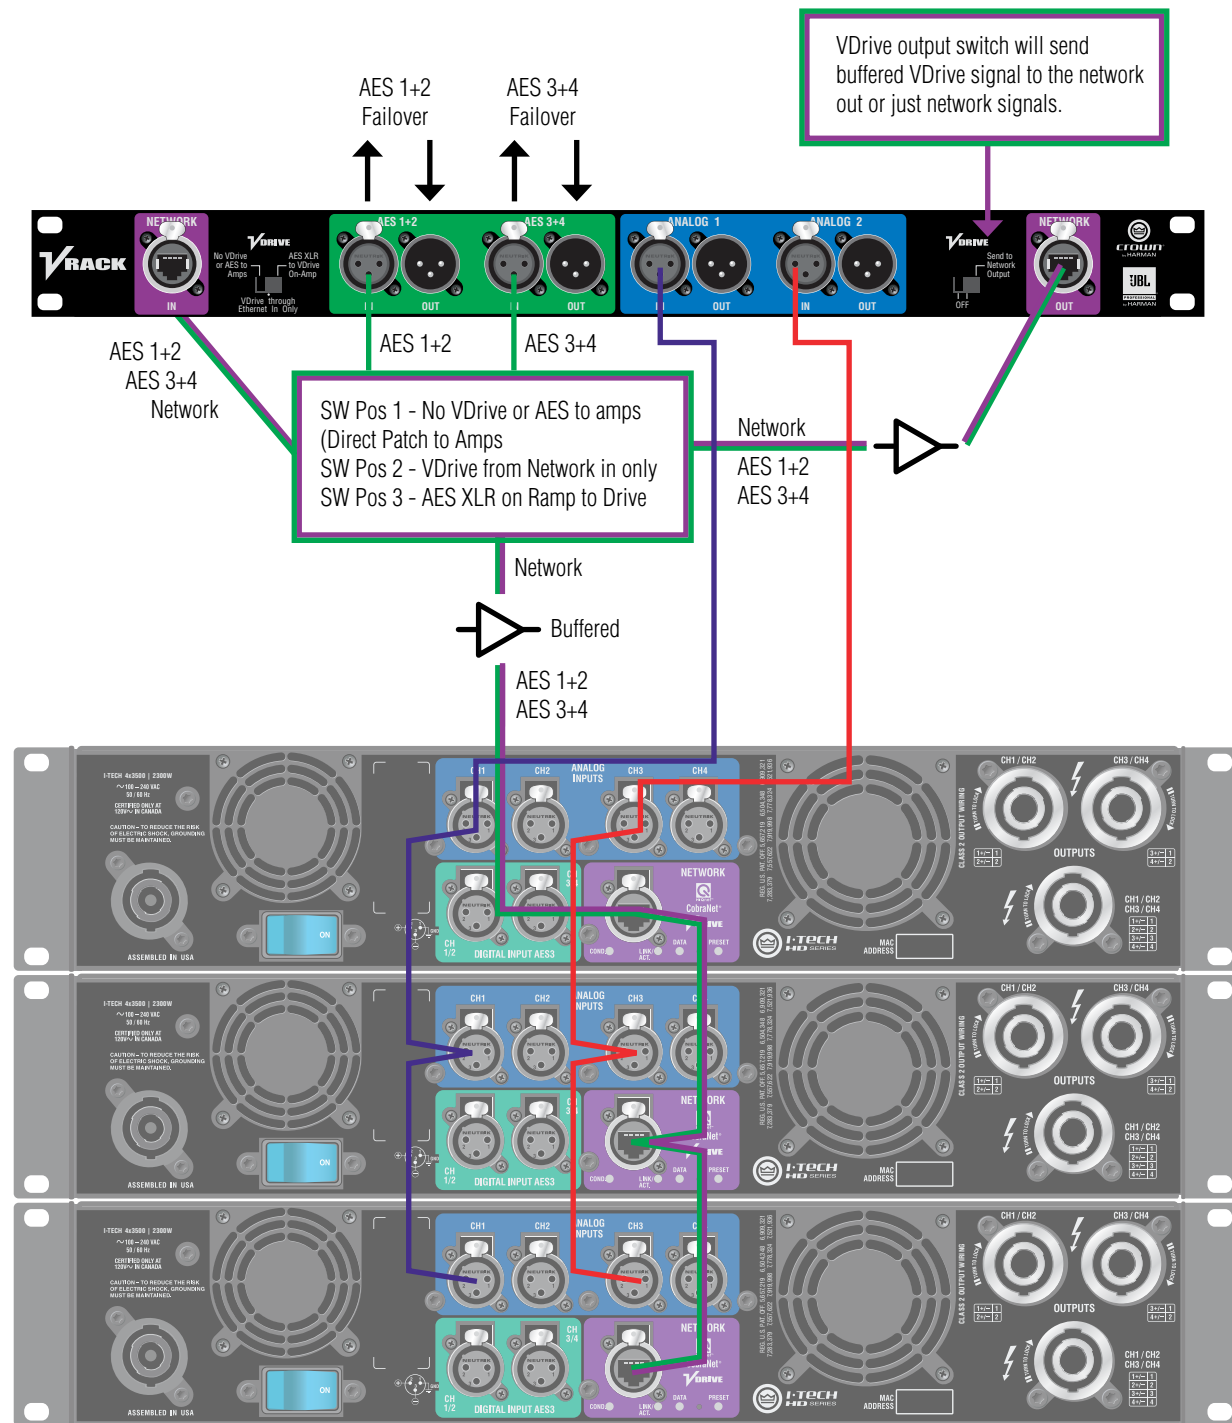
VDrive output switch will send buffered VDrive signal to the network out or just network signals.

AES 1+2
Failover

AES 3+4
Failover

VRACK

NETWORK
IN

VDRIVE
No VDrive or AES to Amps
AES XLR to VDrive On-Amp
VDrive through Ethernet In Only

AES 1+2
IN OUT

AES 3+4
IN OUT

ANALOG 1
IN OUT

ANALOG 2
IN OUT

VDRIVE
Send to Network Output
OFF

NETWORK
OUT

crown
JBL

AES 1+2
AES 3+4
Network

AES 1+2

AES 3+4

SW Pos 1 - No VDrive or AES to amps
(Direct Patch to Amps
SW Pos 2 - VDrive from Network in only
SW Pos 3 - AES XLR on Ramp to Drive

Network
AES 1+2
AES 3+4

Network

Buffered

AES 1+2
AES 3+4

I-TECH 4x3500 | 2300W
ASSEMBLED IN USA
ON
CH1 CH2 ANALOG INPUTS CH3 CH4
CH 1/2 DIGITAL INPUT AES3 CH 3/4
NETWORK
CobraNet
VDRIVE
DATA PRESET
LINK/ACT.
I-TECH HD SERIES
MAC ADDRESS
CH1 / CH2 CH3 / CH4
OUTPUTS
CH1 / CH2
CH3 / CH4
CLASS 2 OUTPUT WIRING

I-TECH 4x3500 | 2300W
ASSEMBLED IN USA
ON
CH1 CH2 ANALOG INPUTS CH3
CH 1/2 DIGITAL INPUT AES3
NETWORK
DATA PRESET
I-TECH HD SERIES
MAC ADDRESS
CH1 / CH2 CH3 / CH4
OUTPUTS
CH1 / CH2
CH3 / CH4

I-TECH 4x3500 | 2300W
ASSEMBLED IN USA
ON
CH1 CH2 ANALOG INPUTS CH3
CH 1/2 DIGITAL INPUT AES3 CH 3/4
NETWORK
VDRIVE
DATA PRESET
I-TECH HD SERIES
MAC ADDRESS
CH1 / CH2 CH3 / CH4
OUTPUTS
CH1 / CH2
CH3 / CH4